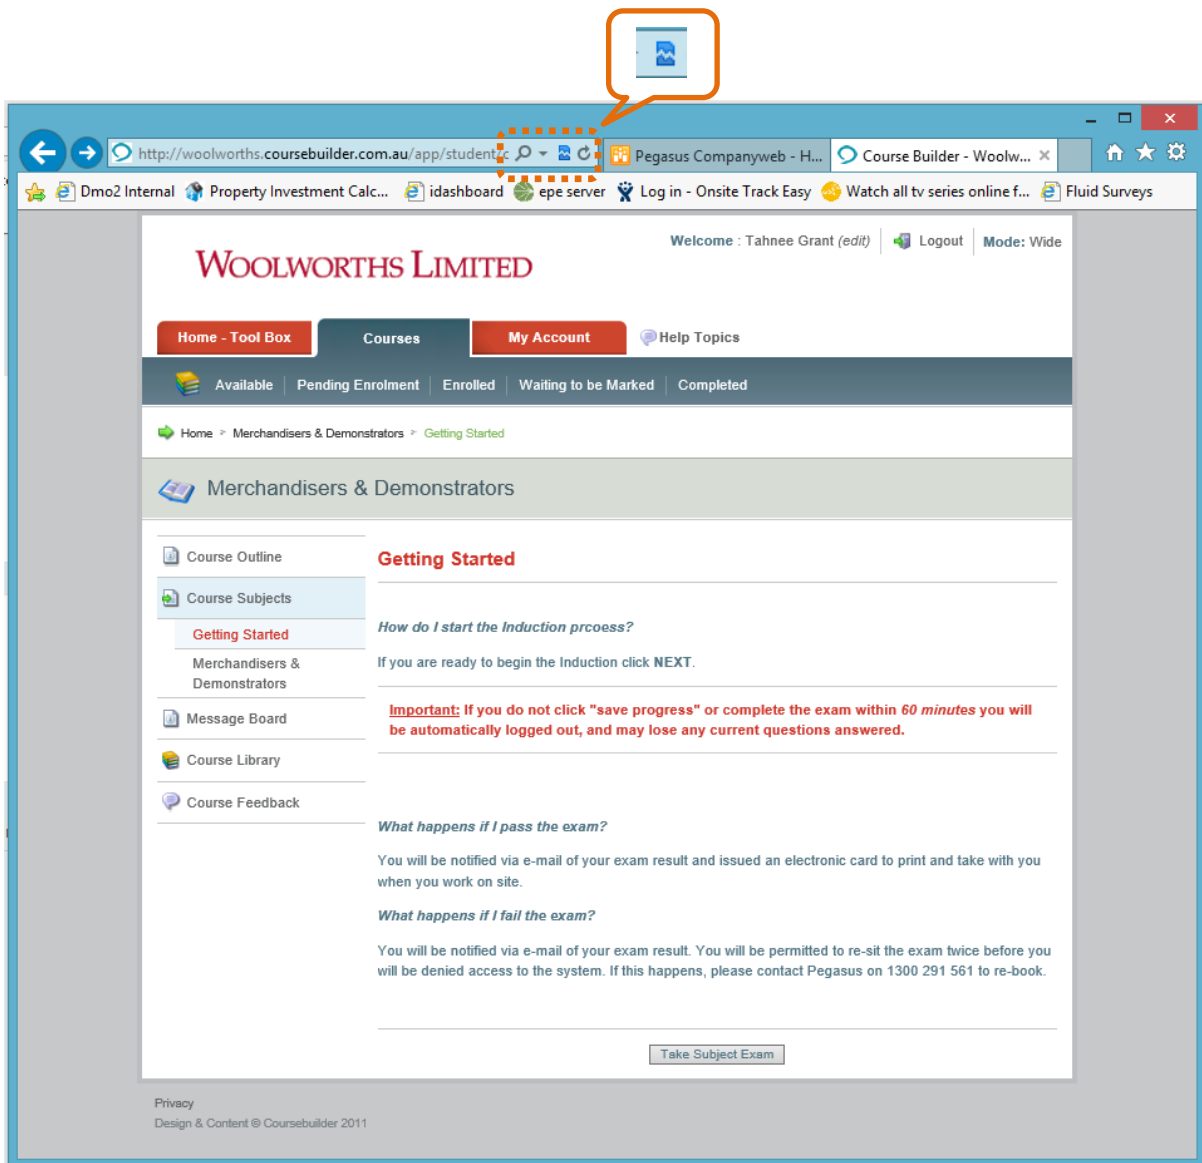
http://woolworths.coursebuilder.com.au/app/student/c

Pegasus Companyweb - H...

Course Builder - Woolw...

Dmo2 Internal  Property Investment Calc...  idashboard  epe server  Log in - Onsite Track Easy  Watch all tv series online f...  Fluid Surveys

WOOLWORTHS LIMITED

Welcome : Tahnee Grant (edit)  Logout  Mode: Wide

Home - Tool Box  Courses  My Account  Help Topics

Available  Pending Enrolment  Enrolled  Waiting to be Marked  Completed

Home > Merchandisers & Demonstrators > Getting Started

Merchandisers & Demonstrators

Course Outline
Course Subjects
Getting Started
Merchandisers & Demonstrators
Message Board
Course Library
Course Feedback

Getting Started

How do I start the Induction prcoess?

If you are ready to begin the Induction click NEXT.

Important: If you do not click "save progress" or complete the exam within 60 minutes you will be automatically logged out, and may lose any current questions answered.

What happens if I pass the exam?

You will be notified via e-mail of your exam result and issued an electronic card to print and take with you when you work on site.

What happens if I fail the exam?

You will be notified via e-mail of your exam result. You will be permitted to re-sit the exam twice before you will be denied access to the system. If this happens, please contact Pegasus on 1300 291 561 to re-book.

Take Subject Exam

Privacy
Design & Content © Coursebuilder 2011